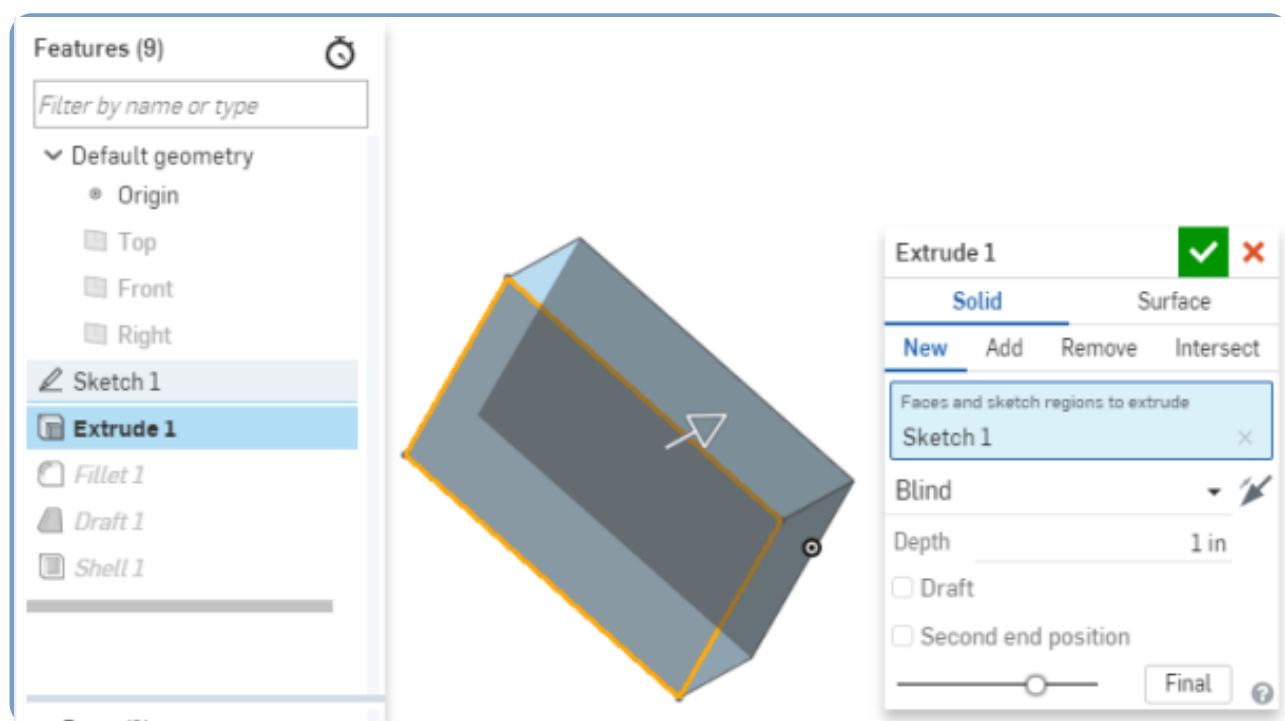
Features (9)

Filter by name or type

Default geometry

Origin

Top

Front

Right

Sketch 1

Extrude 1

Fillet 1

Draft 1

Shell 1

Extrude 1

Solid

Surface

New

Add

Remove

Intersect

Faces and sketch regions to extrude

Sketch 1

Blind

Depth

1 in

Draft

Second end position

Final